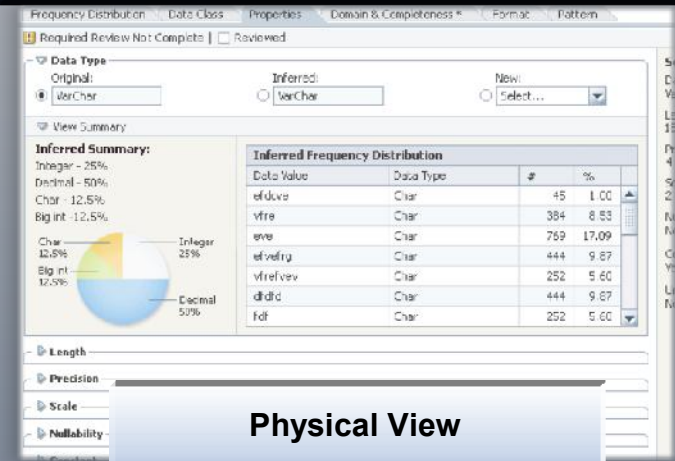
Frequency Distribution | Data Class | Properties | Domain & Completeness * | Format | Pattern

Required Review Not Complete | Reviewed

Data Type

Original: VarChar

Inferred: VarChar

New: Select...

View Summary

Inferred Summary:
Integer - 25%
Decimal - 50%
Char - 12.5%
Big int -12.5%

Char 12.5%
Integer 25%
Big int 12.5%
Decimal 50%

Inferred Frequency Distribution

| Data Value | Data Type | # | % |
|---|---|---|---|
| efdove | Char | 45 | 1.00 |
| vfre | Char | 384 | 8.53 |
| eve | Char | 769 | 17.09 |
| efvefrg | Char | 444 | 9.87 |
| vfrefvev | Char | 252 | 5.60 |
| dfdfd | Char | 444 | 9.87 |
| fdf | Char | 252 | 5.60 |

Length

Precision

Scale

Nullability

Physical View